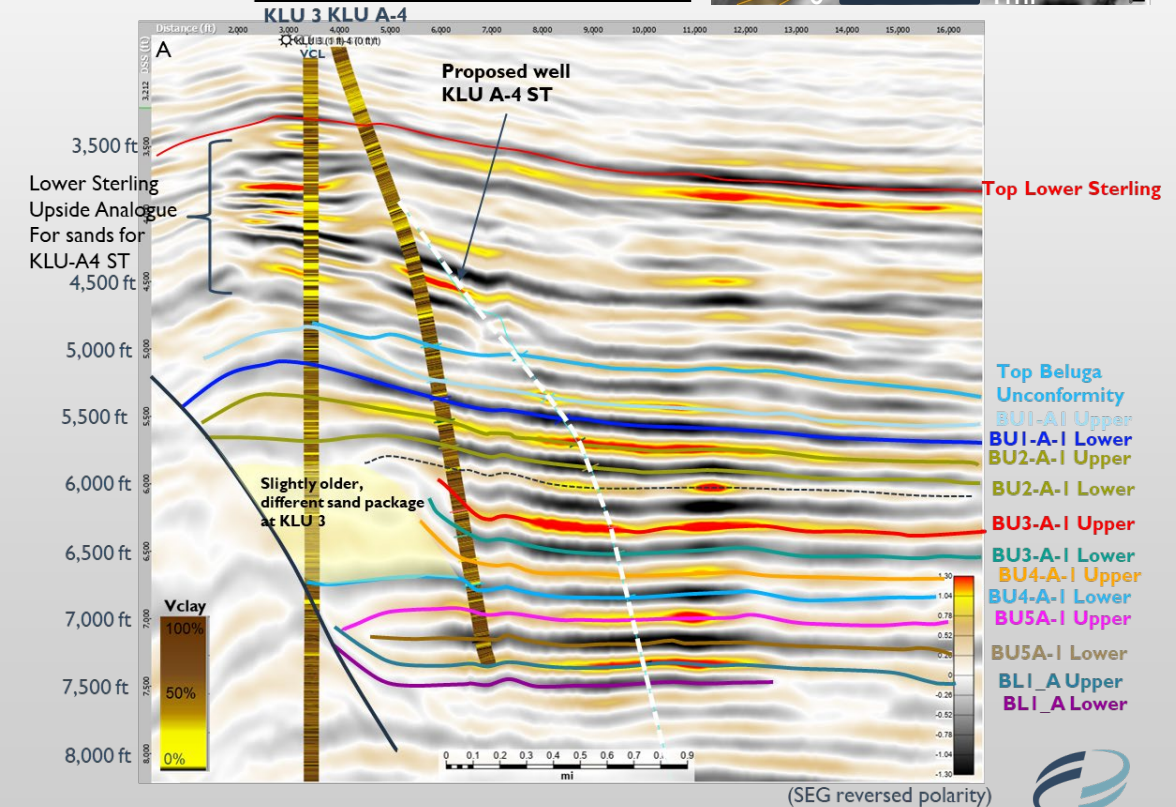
KLU 3 KLU A-4

Distance (ft) 2,000 3,000 4,000 5,000 6,000 7,000 8,000 9,000 10,000 11,000 12,000 13,000 14,000 15,000 16,000

A

KLU 3 (0 ft) KLU A-4 (0 ft)

VCL

TVDSS (ft)

3,212

Proposed well KLU A-4 ST

3,500 ft

Lower Sterling Upside Analogue For sands for KLU-A4 ST

4,500 ft

5,000 ft

5,500 ft

6,000 ft

6,500 ft

7,000 ft

7,500 ft

8,000 ft

3,500 4,500 5,000 5,500 6,000 6,500 7,000 7,500 8,000

Top Lower Sterling

Top Beluga Unconformity

BU1-A1 Upper

BU1-A-1 Lower

BU2-A-1 Upper

BU2-A-1 Lower

BU3-A-1 Upper

BU3-A-1 Lower

BU4-A-1 Upper

BU4-A-1 Lower

BU5A-1 Upper

BU5A-1 Lower

BL1_A Upper

BL1_A Lower

Slightly older, different sand package at KLU 3

Vclay

100%

50%

0%

1.30 1.04 0.78 0.52 0.26 0 -0.26 -0.52 -0.78 -1.04 -1.30

0 0.1 0.2 0.3 0.4 0.5 0.6 0.7 0.8 0.9

mi

(SEG reversed polarity)